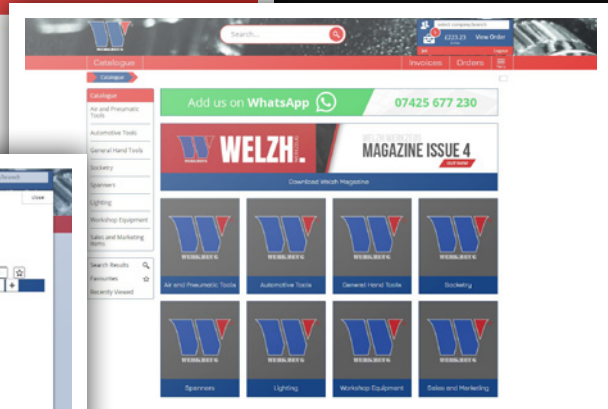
WERKBERG

Search...

Select company Branch

£223.23

View Order

Logout

Catalogue

Invoices

Orders

Catalogue

Catalogue

Air and Pneumatic Tools

Automotive Tools

General Hand Tools

Socketry

Spanners

Lighting

Workshop Equipment

Sales and Marketing Items

Search Results

Favourites

Recently Viewed

Add us on WhatsApp

07425 677 230

WELZH

MAGAZINE ISSUE 4

OUT NOW

Download Welzh Magazine

WERKBERG

Air and Pneumatic Tools

WERKBERG

Automotive Tools

WERKBERG

General Hand Tools

WERKBERG

Socketry

WERKBERG

Spanners

WERKBERG

Lighting

WERKBERG

Workshop Equipment

WERKBERG

Sales and Marketing

Close